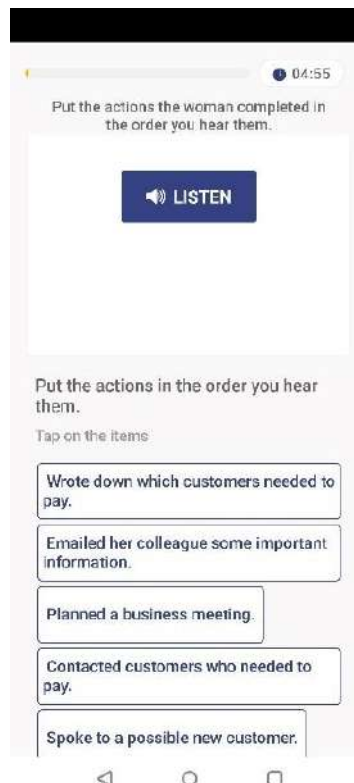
04:55

Put the actions the woman completed in the order you hear them.

LISTEN

Put the actions in the order you hear them.

Tap on the items

Wrote down which customers needed to pay.

Emailed her colleague some important information.

Planned a business meeting.

Contacted customers who needed to pay.

Spoke to a possible new customer.